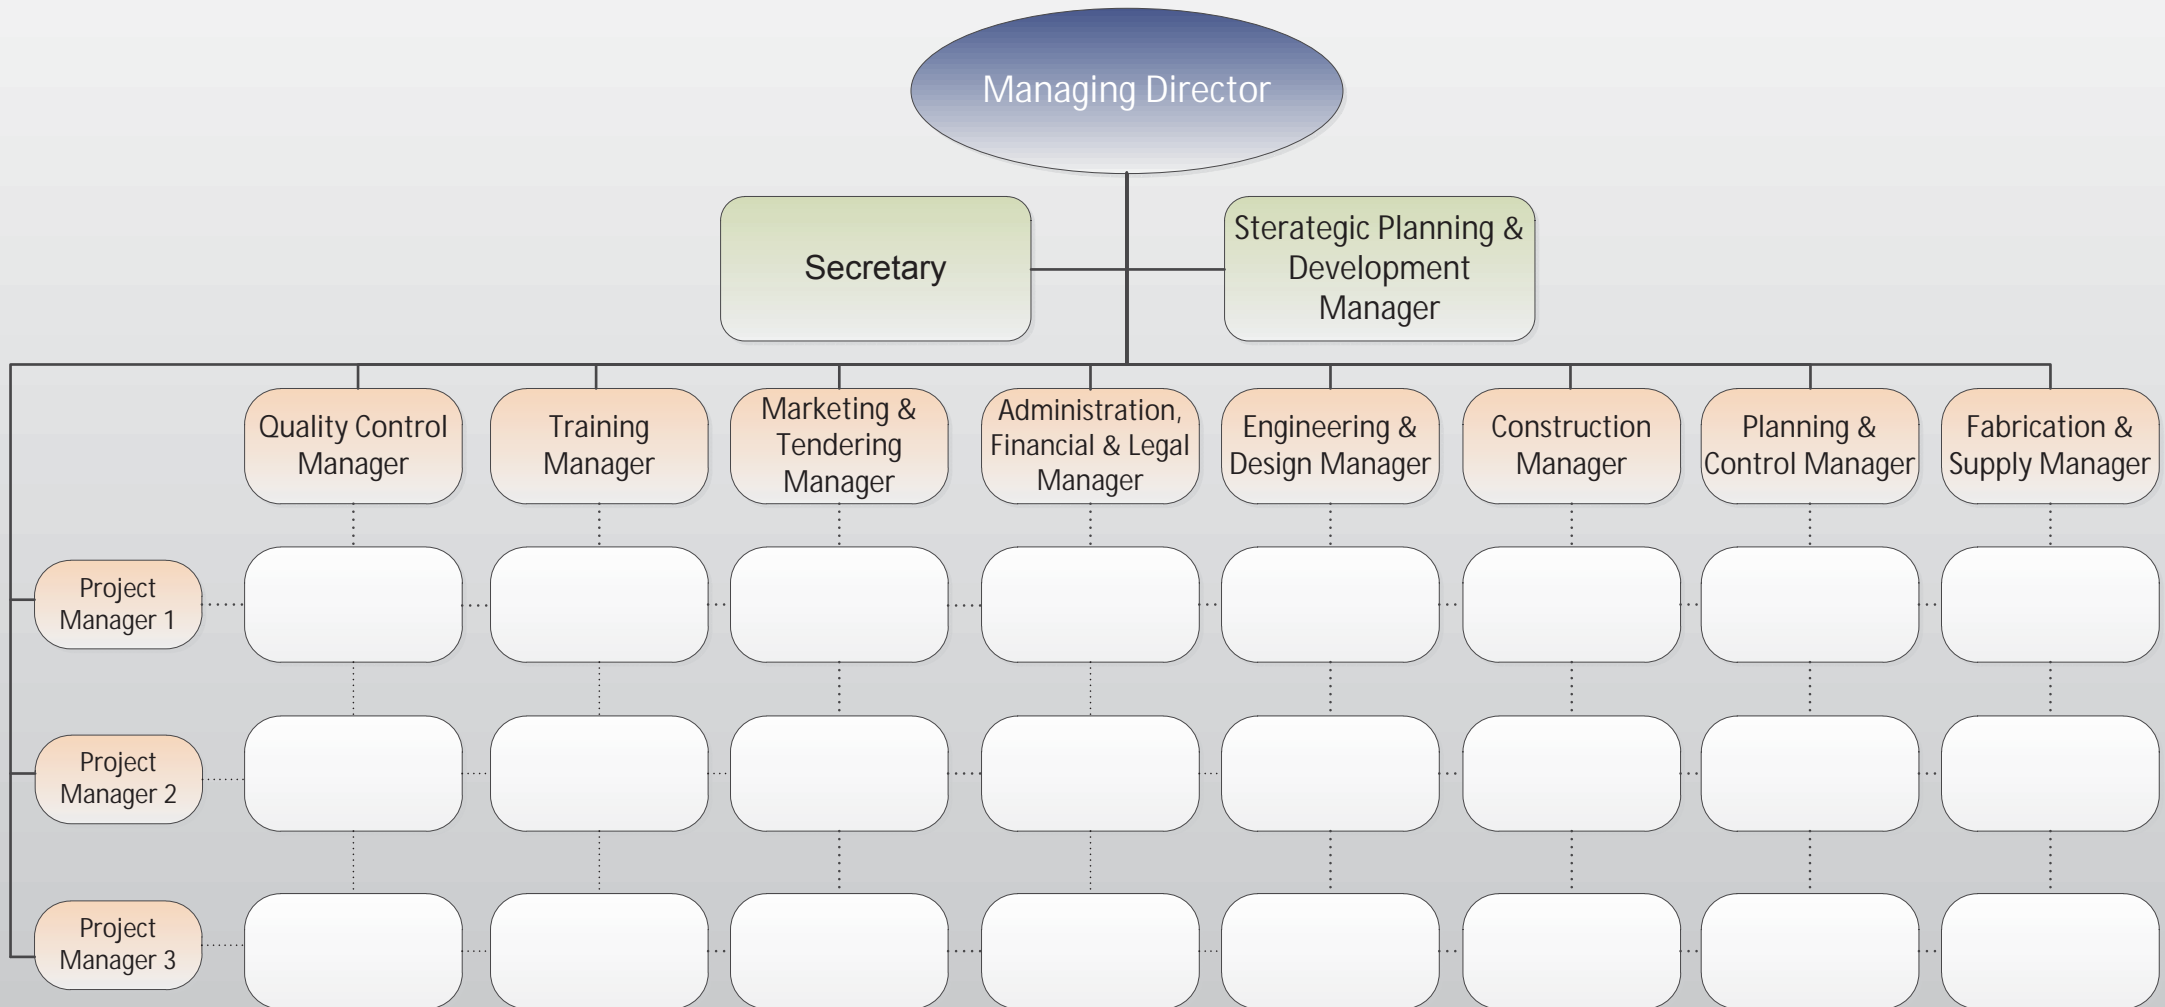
Managing Director

Secretary

Sterategic Planning & Development Manager

Quality Control Manager

Training Manager

Marketing & Tendering Manager

Administration, Financial & Legal Manager

Engineering & Design Manager

Construction Manager

Planning & Control Manager

Fabrication & Supply Manager

Project Manager 1

Project Manager 2

Project Manager 3